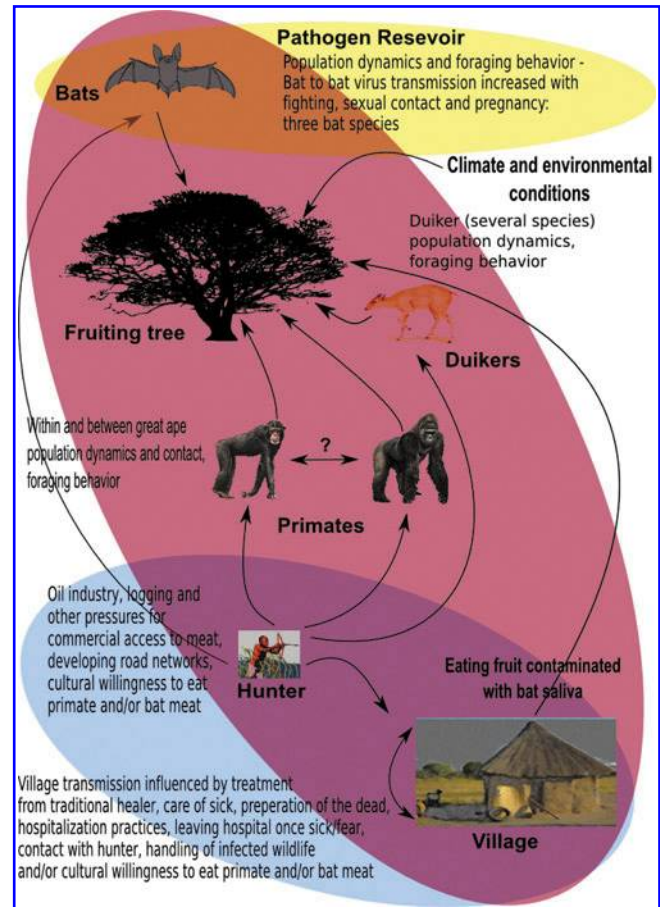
Pathogen Resevoir

Population dynamics and foraging behavior - Bat to bat virus transmission increased with fighting, sexual contact and pregnancy: three bat species

Bats

Climate and environmental conditions

Duiker (several species) population dynamics, foraging behavior

Fruiting tree

Duikers

Within and between great ape population dynamics and contact, foraging behavior

?

Primates

Oil industry, logging and other pressures for commercial access to meat, developing road networks, cultural willingness to eat primate and/or bat meat

Hunter

Eating fruit contaminated with bat saliva

Village transmission influenced by treatment from traditional healer, care of sick, preperation of the dead, hospitalization practices, leaving hospital once sick/fear, contact with hunter, handling of infected wildlife and/or cultural willingness to eat primate and/or bat meat

Village